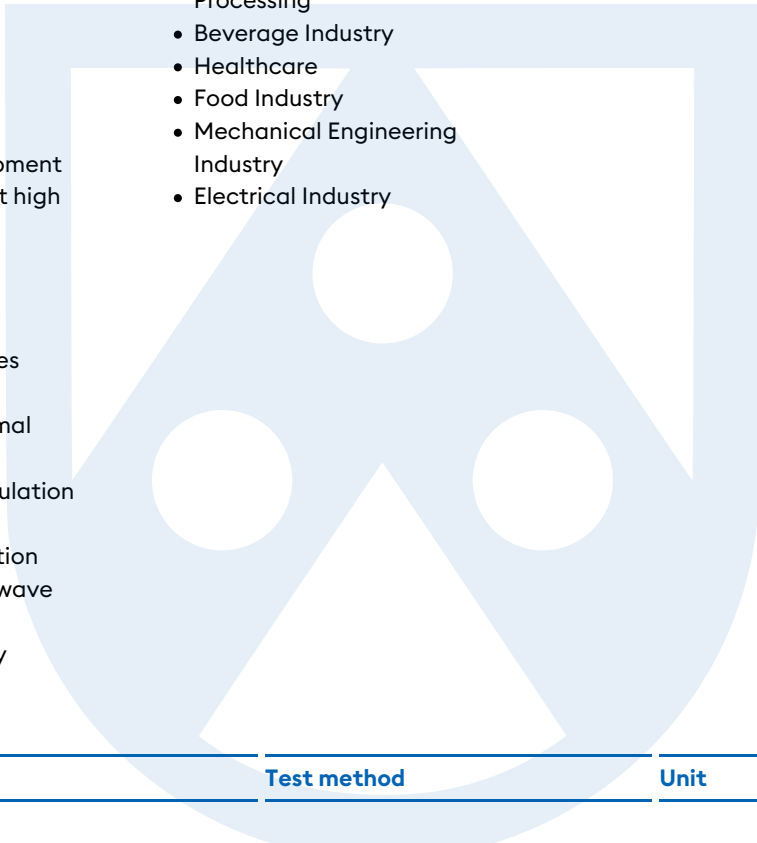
Processing
- Beverage Industry
- Healthcare
- Food Industry
- Mechanical Engineering Industry
- Electrical Industry

oment
t high

es

nal

ulation

tion
wave

y

| | Test method | Unit |
|---|---|---|